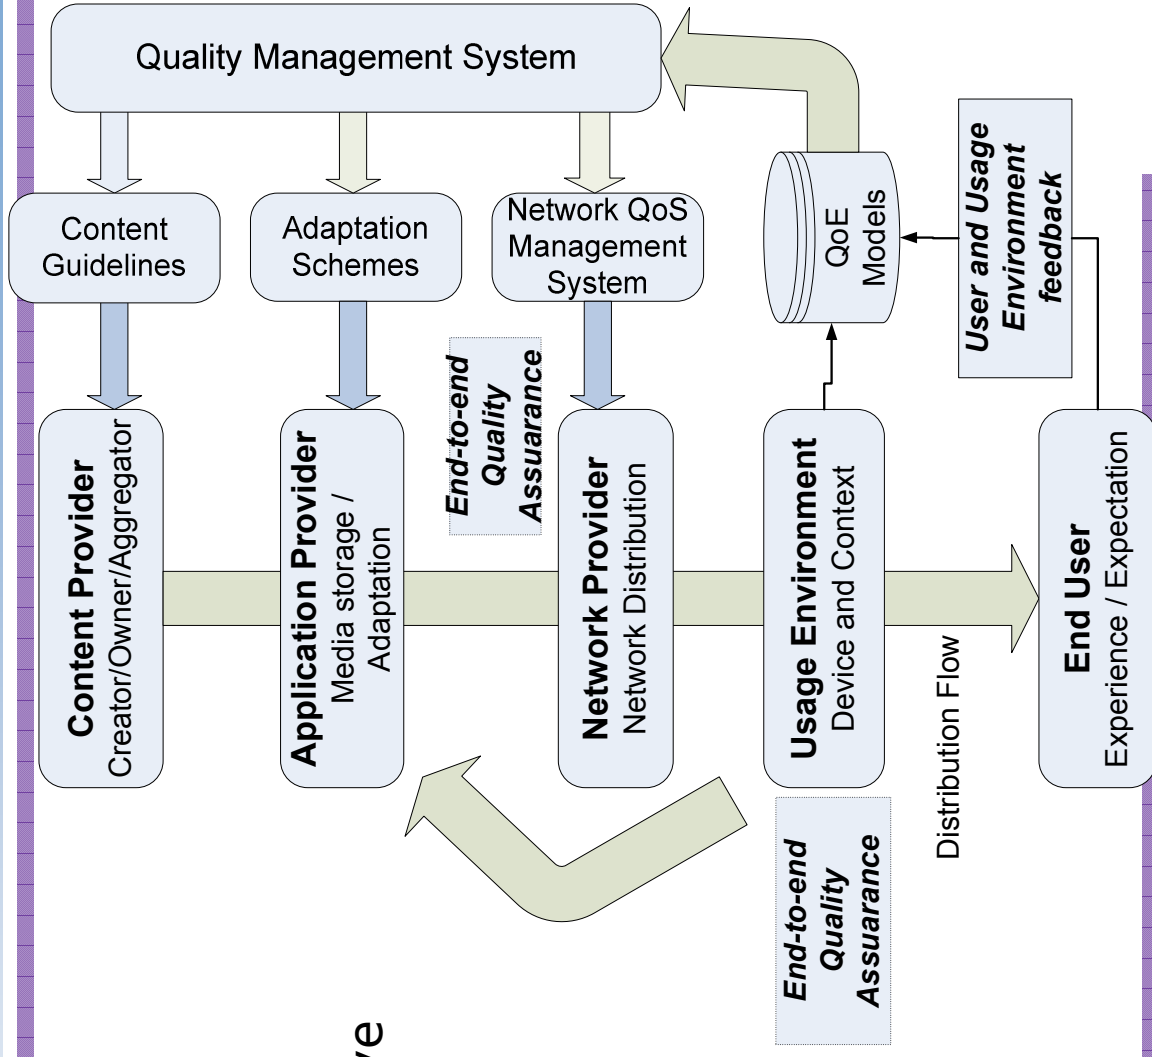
Quality Management System

Content Guidelines

Adaptation Schemes

Network QoS Management System

QoE Models

User and Usage Environment feedback

End-to-end Quality Assurance

Content Provider
Creator/Owner/Aggregator

Application Provider
Media storage / Adaptation

Network Provider
Network Distribution

Usage Environment
Device and Context

End User
Experience / Expectation

Distribution Flow

End-to-end Quality Assurance

ve